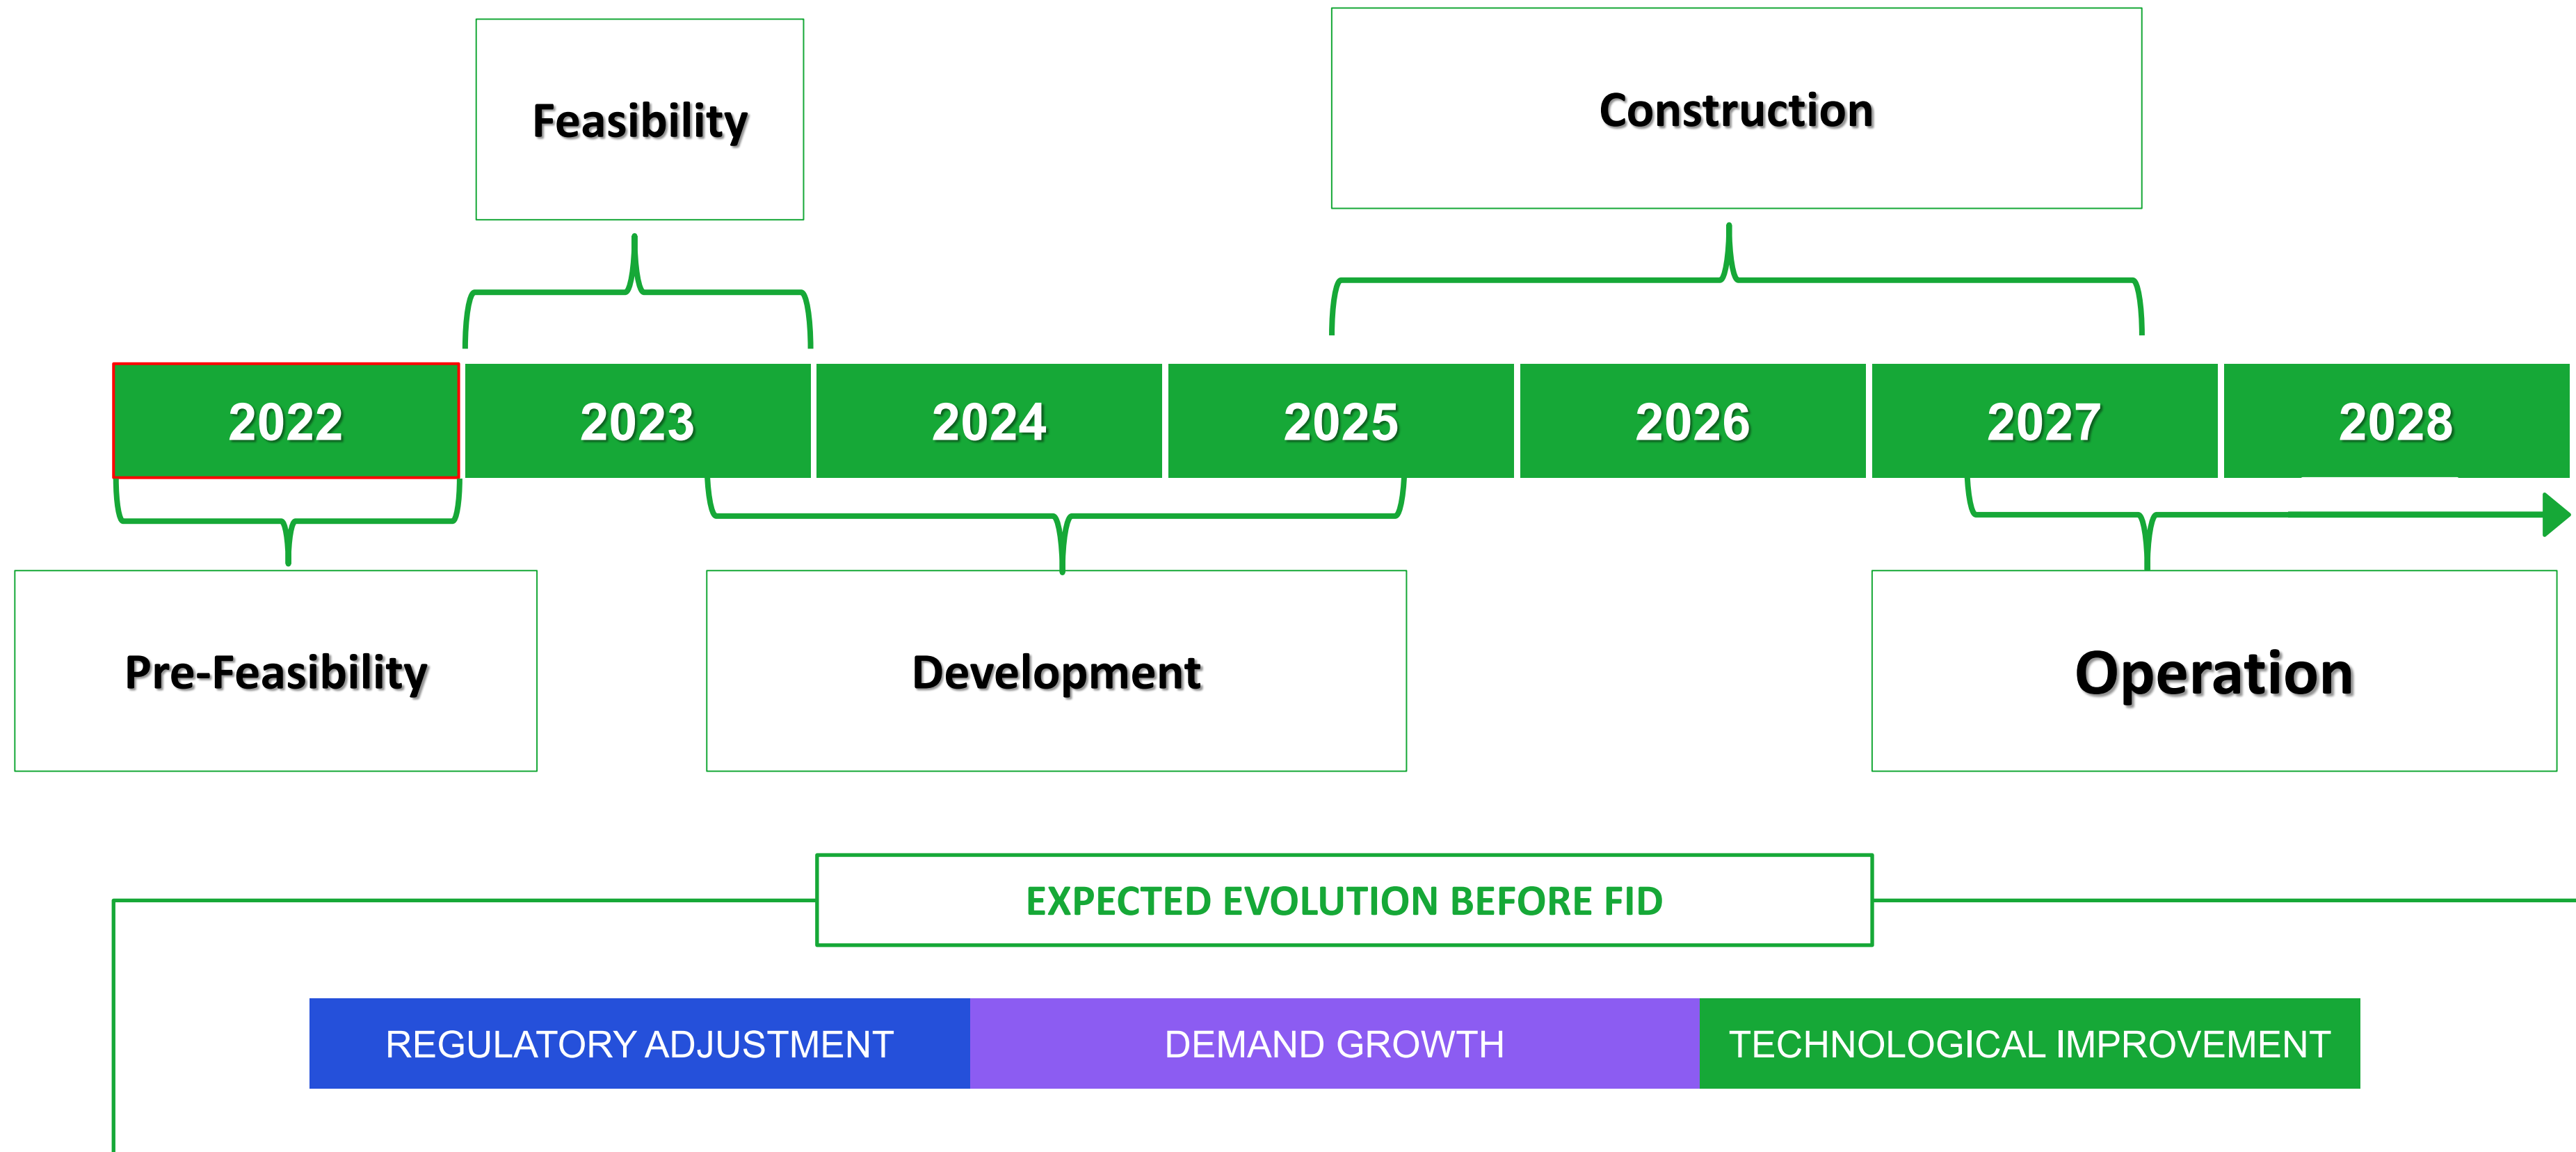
Feasibility

Construction

2022

2023

2024

2025

2026

2027

2028

Pre-Feasibility

Development

Operation

EXPECTED EVOLUTION BEFORE FID

REGULATORY ADJUSTMENT

DEMAND GROWTH

TECHNOLOGICAL IMPROVEMENT